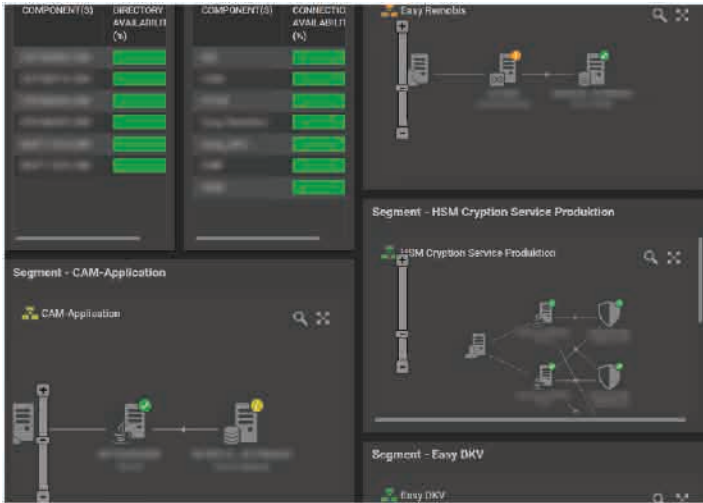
COMPONENT(S)

DIRECTORY AVAILABILIT (%)

COMPONENT(S)

CONNECTIO AVAILABILIT (%)

Easy Renebis

Segment - HSM Cryption Service Produktion

HSM Cryption Service Produktion

Segment - CAM-Application

CAM-Application

Segment - Easy DKV

Easy DKV